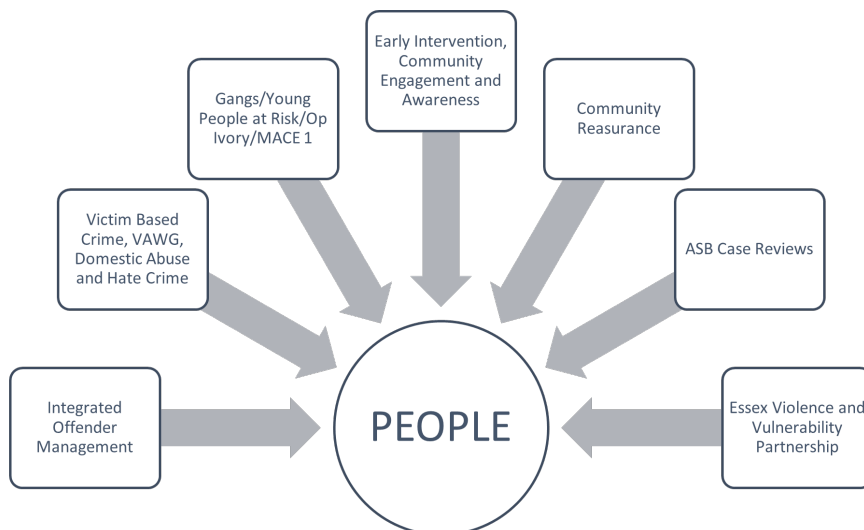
Early Intervention, Community Engagement and Awareness

Gangs/Young People at Risk/Op Ivory/MACE 1

Community Reasurance

Victim Based Crime, VAWG, Domestic Abuse and Hate Crime

ASB Case Reviews

Integrated Offender Management

PEOPLE

Essex Violence and Vulnerability Partnership